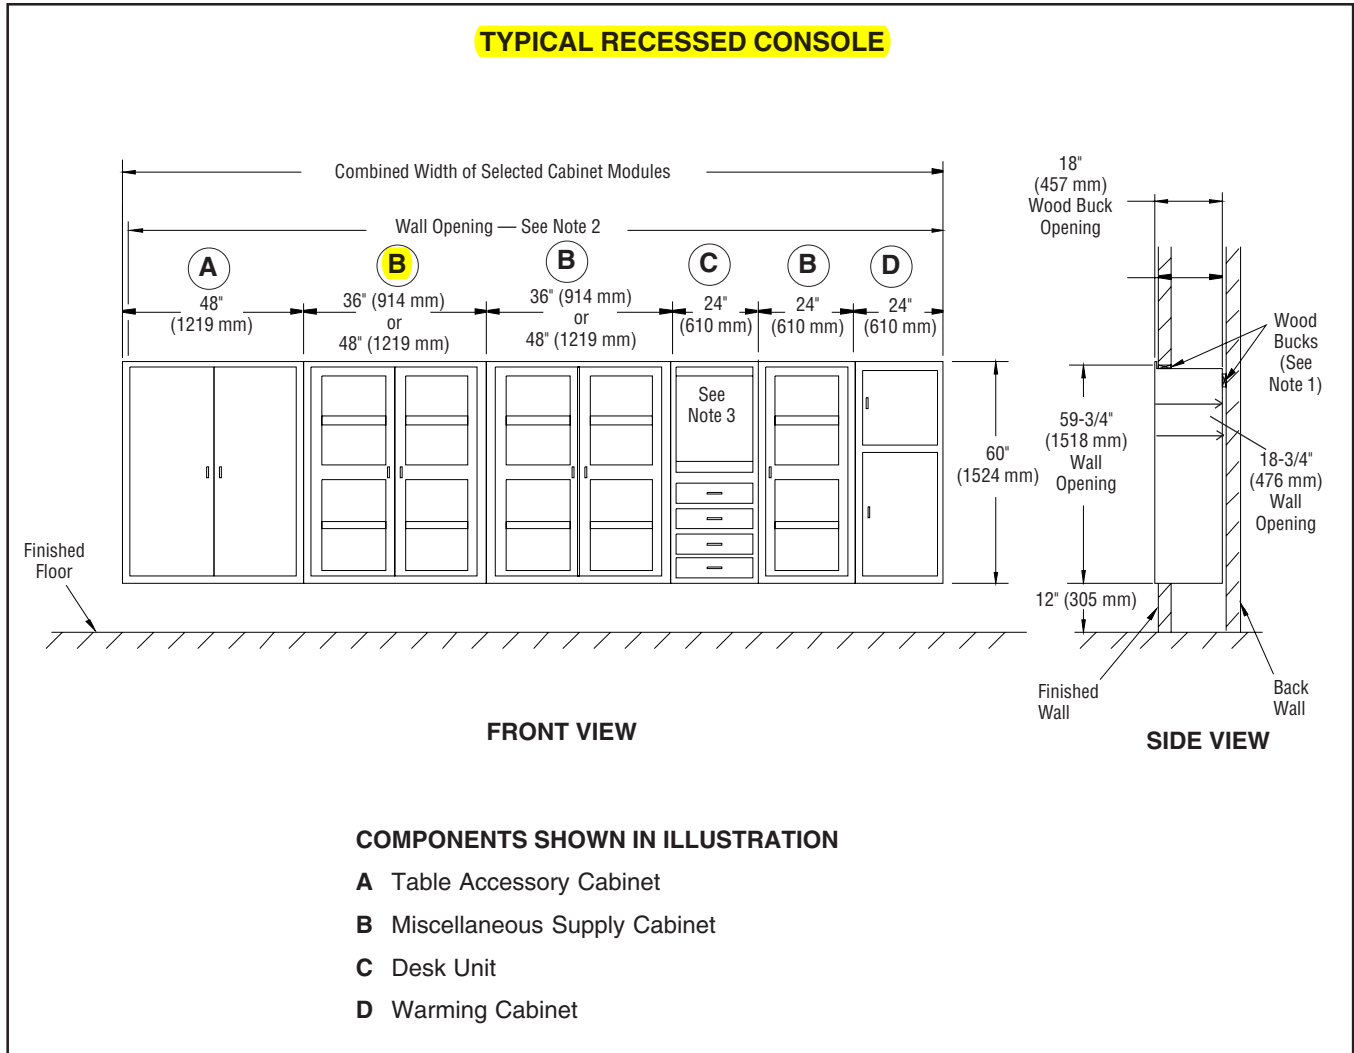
TYPICAL RECESSED CONSOLE

Combined Width of Selected Cabinet Modules

Wall Opening — See Note 2

A
48"
(1219 mm)

B
36" (914 mm)
or
48" (1219 mm)

B
36" (914 mm)
or
48" (1219 mm)

C
24"
(610 mm)

B
24"
(610 mm)

D
24"
(610 mm)

See
Note 3

60"
(1524 mm)

Finished
Floor

FRONT VIEW

18"
(457 mm)
Wood Buck
Opening

Wood
Bucks
(See
Note 1)

59-3/4"
(1518 mm)
Wall
Opening

18-3/4"
(476 mm)
Wall
Opening

12" (305 mm)

Finished
Wall

Back
Wall

SIDE VIEW

COMPONENTS SHOWN IN ILLUSTRATION

A Table Accessory Cabinet

B Miscellaneous Supply Cabinet

C Desk Unit

D Warming Cabinet